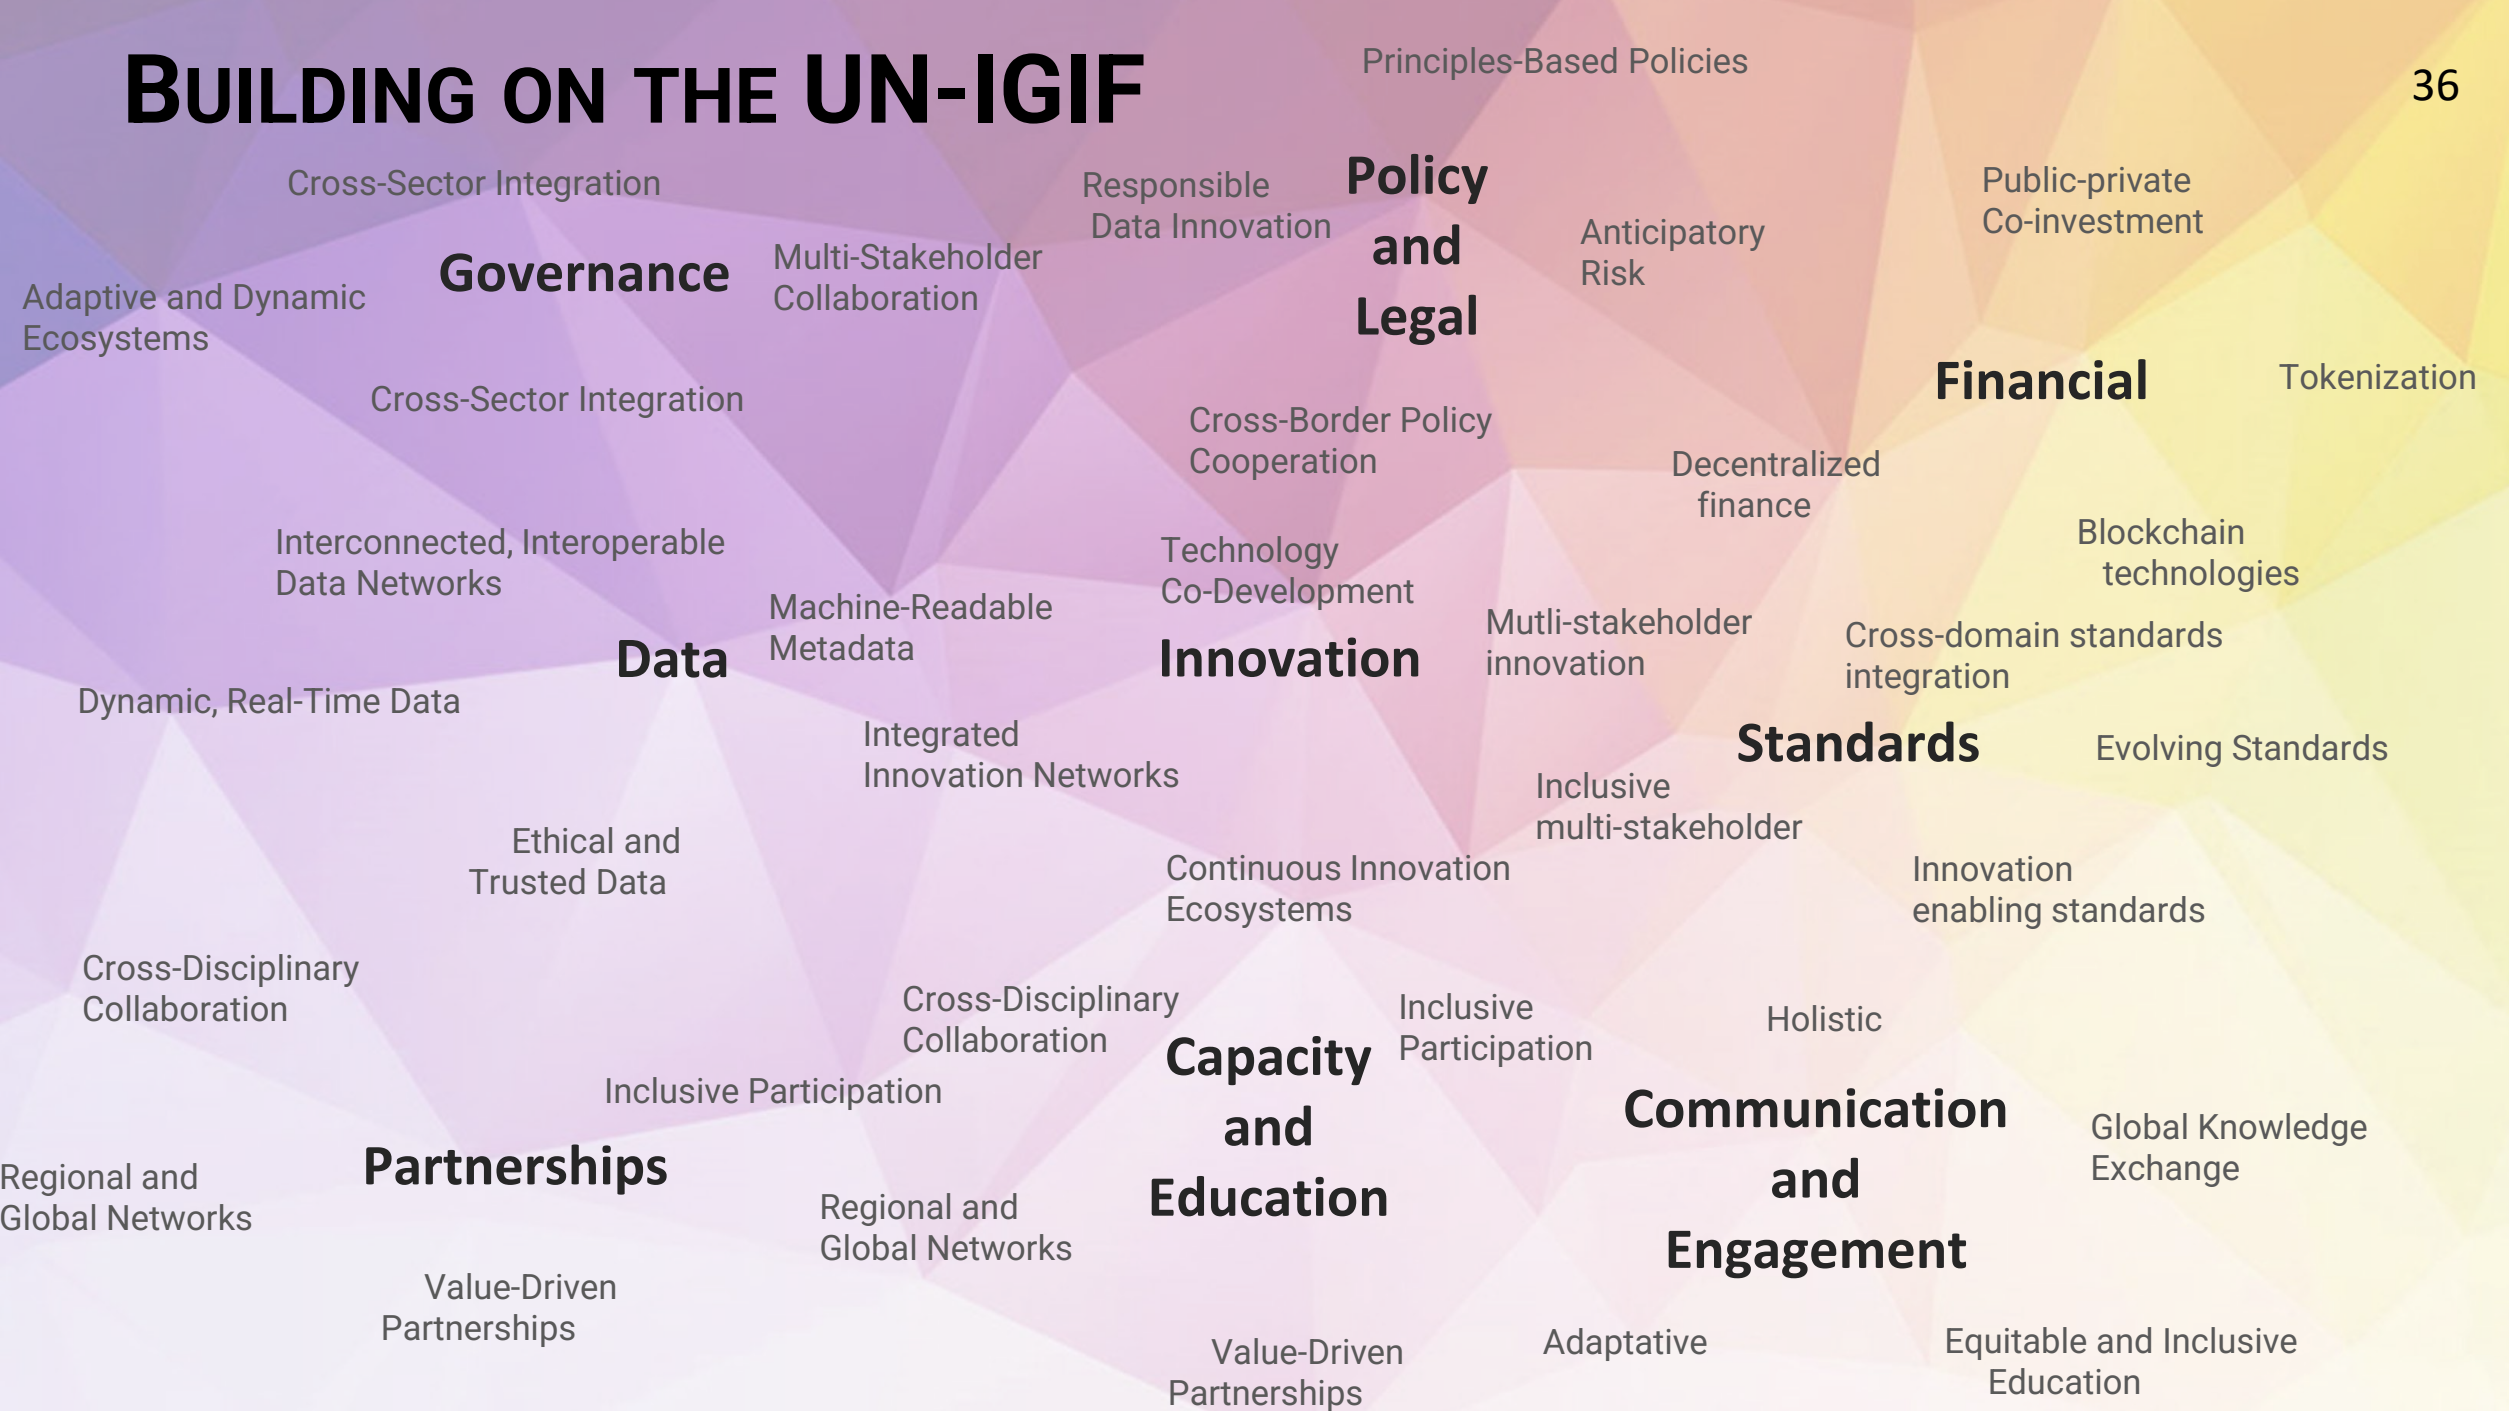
BUILDING ON THE UN-IGIF

Principles-Based Policies

36

Cross-Sector Integration

Responsible Data Innovation

Policy and Legal

Public-private Co-investment

Governance

Multi-Stakeholder Collaboration

Anticipatory Risk

Adaptive and Dynamic Ecosystems

Cross-Sector Integration

Financial

Tokenization

Cross-Border Policy Cooperation

Decentralized finance

Blockchain technologies

Interconnected, Interoperable Data Networks

Technology Co-Development

Machine-Readable Metadata

Mutli-stakeholder innovation

Cross-domain standards integration

Data

Innovation

Dynamic, Real-Time Data

Integrated Innovation Networks

Standards

Evolving Standards

Inclusive multi-stakeholder

Ethical and Trusted Data

Continuous Innovation Ecosystems

Innovation enabling standards

Cross-Disciplinary Collaboration

Cross-Disciplinary Collaboration

Inclusive Participation

Holistic

Capacity and Education

Inclusive Participation

Communication and Engagement

Global Knowledge Exchange

Regional and Global Networks

Partnerships

Regional and Global Networks

Value-Driven Partnerships

Value-Driven Partnerships

Adaptative

Equitable and Inclusive Education